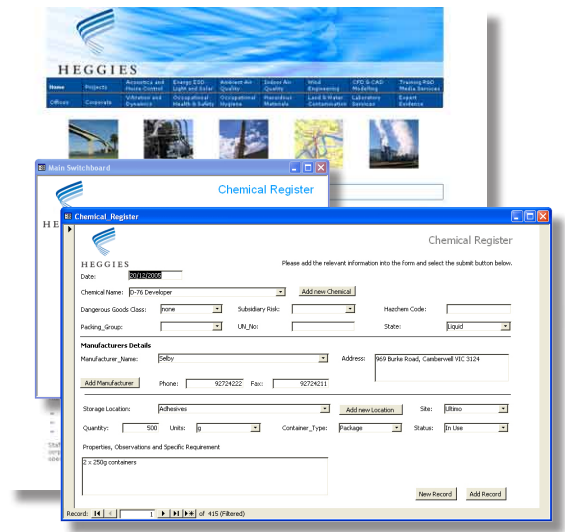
HEGGIES

| Home | Projects | Acoustics and Noise Control | Energy ESD Light and Solar | Ambient Air Quality | Indoor Air Quality | Wind Engineering | CFD & CAD Modelling | Training R&D Media Services |
|---|---|---|---|---|---|---|---|---|
| Offices | Corporate | Vibration and Dynamics | Occupational Health & Safety | Occupational Hygiene | Hazardous Materials | Land & Water Contamination | Laboratory Services | Expert Evidence |

Main Switchboard

Chemical Register

HEGGIES

Chemical_Register

HEGGIES

Chemical Register

Please add the relevant information into the form and select the submit button below.

Date: 20/12/2006

Chemical Name: D-76 Developer

Add new Chemical

Dangerous Goods Class: none

Subsidiary Risk:

Hazchem Code:

Packing_Group:

UN_No:

State: Liquid

Manufacturers Details

Manufacturer_Name: Selby

Address: 969 Burke Road, Camberwell VIC 3124

Add Manufacturer

Phone: 92724222

Fax: 92724211

Storage Location: Adhesives

Add new Location

Site: Ultimo

Quantity: 500

Units: g

Container_Type: Package

Status: In Use

Properties, Observations and Specific Requirement

2 x 250g containers

New Record

Add Record

Record: 1 of 415 (Filtered)